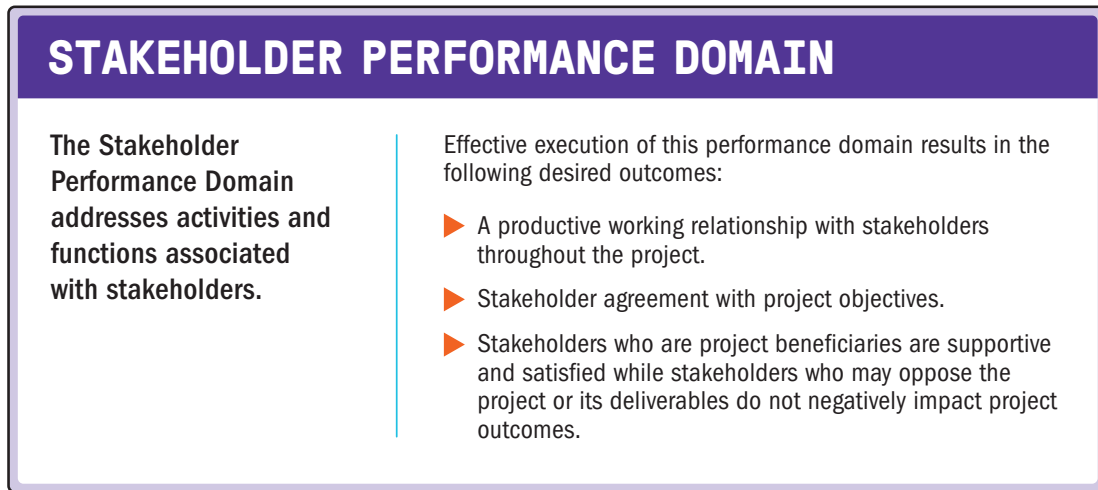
STAKEHOLDER PERFORMANCE DOMAIN

The Stakeholder Performance Domain addresses activities and functions associated with stakeholders.

Effective execution of this performance domain results in the following desired outcomes:

- A productive working relationship with stakeholders throughout the project.
- Stakeholder agreement with project objectives.
- Stakeholders who are project beneficiaries are supportive and satisfied while stakeholders who may oppose the project or its deliverables do not negatively impact project outcomes.